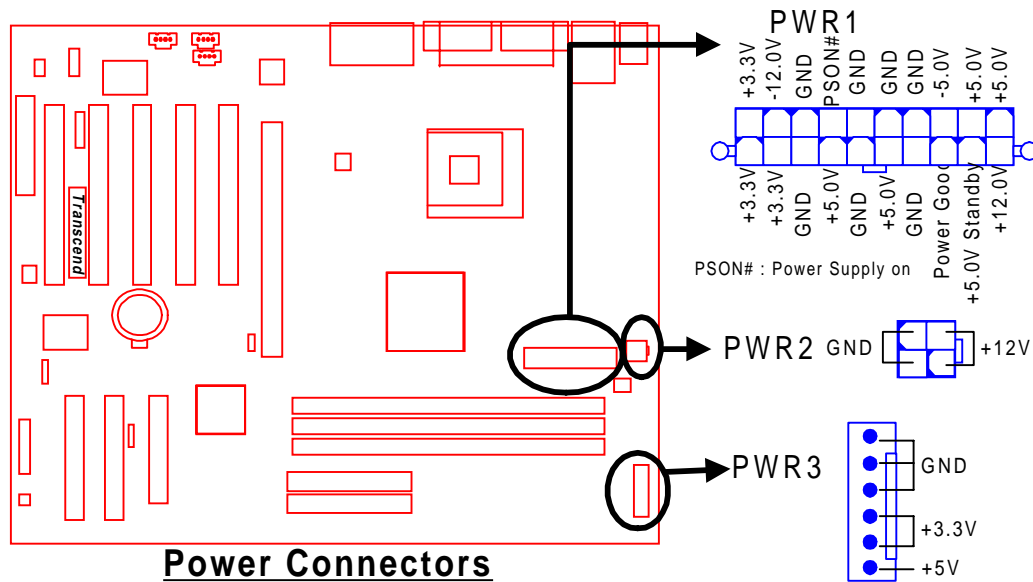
Transcend

PWR1

+3.3V
-12.0V
GND
PSON#
GND
GND
GND
-5.0V
+5.0V
+5.0V

+3.3V
+3.3V
GND
+5.0V
GND
+5.0V
GND
Power Good
+5.0V Standby
+12.0V

PSON# : Power Supply on

PWR2 GND +12V

PWR3

GND
+3.3V
+5V

Power Connectors